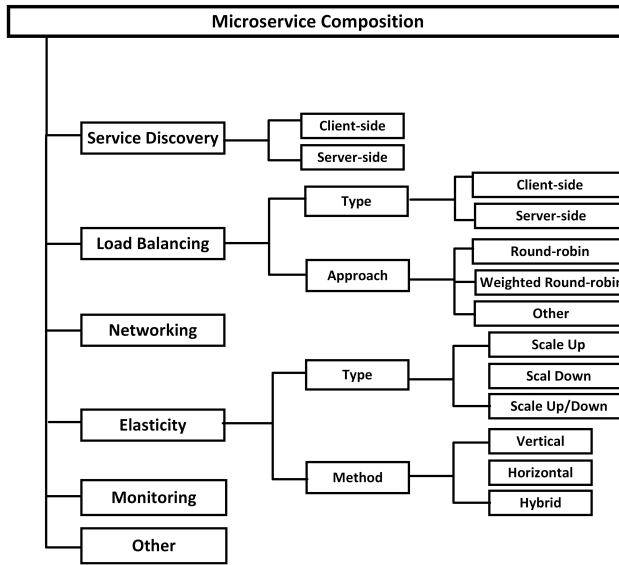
Microservice Composition

Service Discovery

Client-side

Server-side

Load Balancing

Type

Client-side

Server-side

Approach

Round-robin

Weighted Round-robin

Other

Networking

Elasticity

Type

Scale Up

Scal Down

Scale Up/Down

Method

Vertical

Horizontal

Hybrid

Monitoring

Other